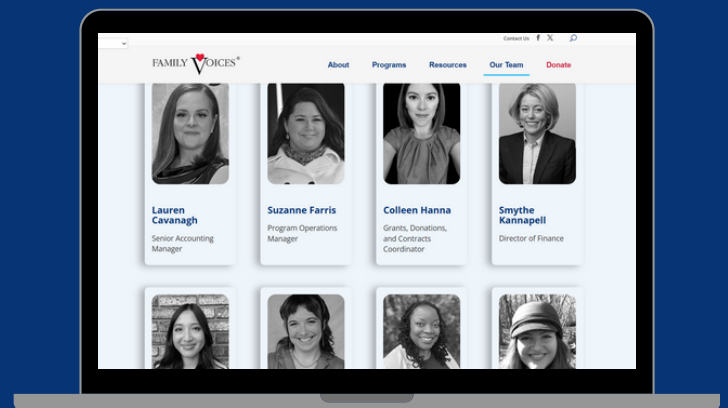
Contact Us

FAMILY VOICES®

About Programs Resources Our Team Donate

Lauren Cavanagh
Senior Accounting Manager

Suzanne Farris
Program Operations Manager

Colleen Hanna
Grants, Donations, and Contracts Coordinator

Smythe Kannapell
Director of Finance